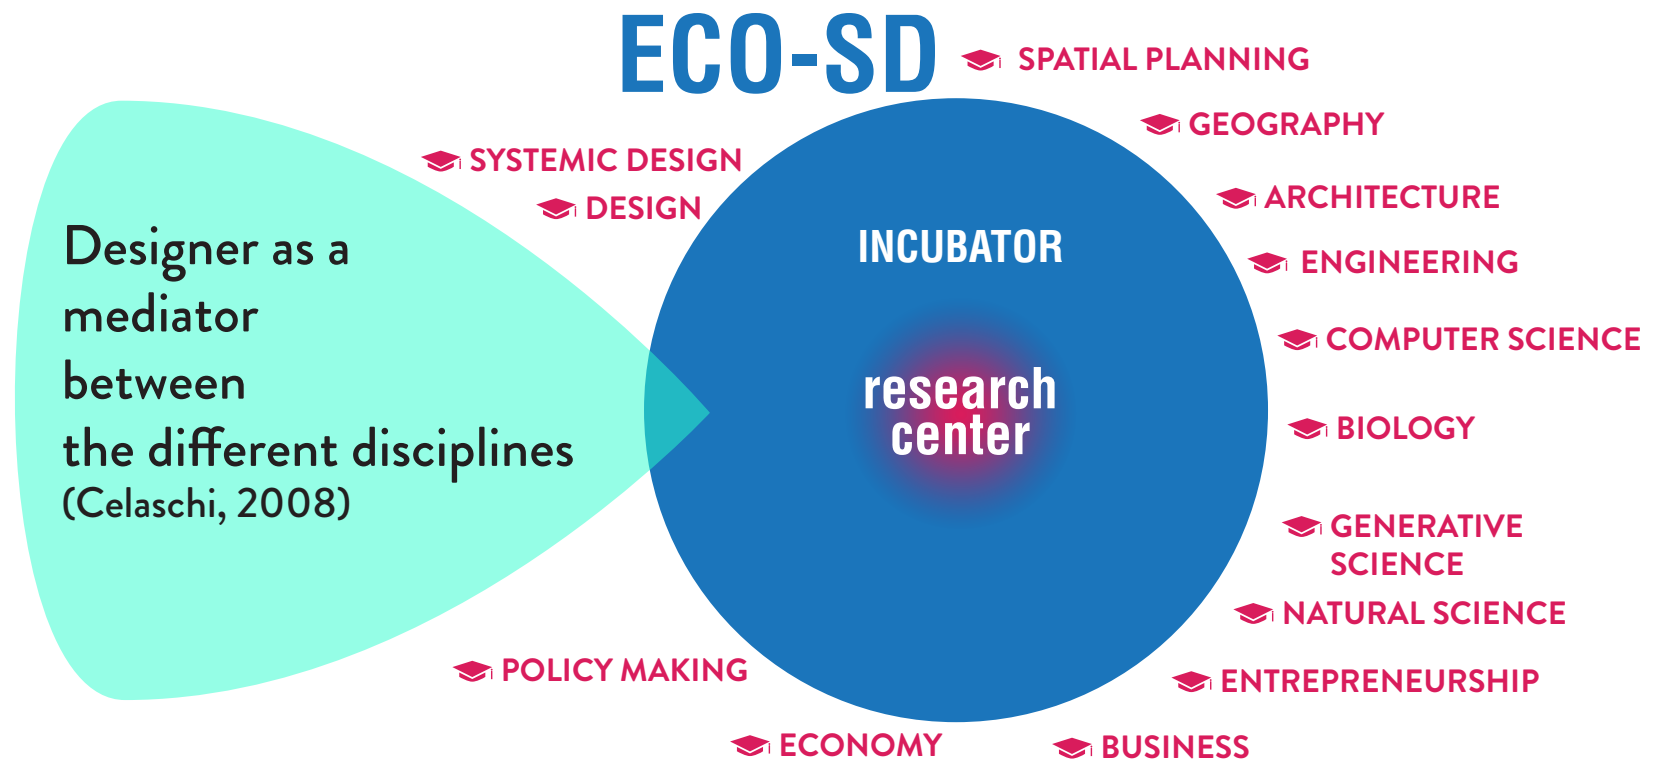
ECO-SD

SPATIAL PLANNING

GEOGRAPHY

SYSTEMIC DESIGN

DESIGN

ARCHITECTURE

ENGINEERING

COMPUTER SCIENCE

BIOLOGY

GENERATIVE SCIENCE

NATURAL SCIENCE

ENTREPRENEURSHIP

BUSINESS

ECONOMY

POLICY MAKING

Designer as a mediator between the different disciplines
(Celaschi, 2008)

INCUBATOR

research center